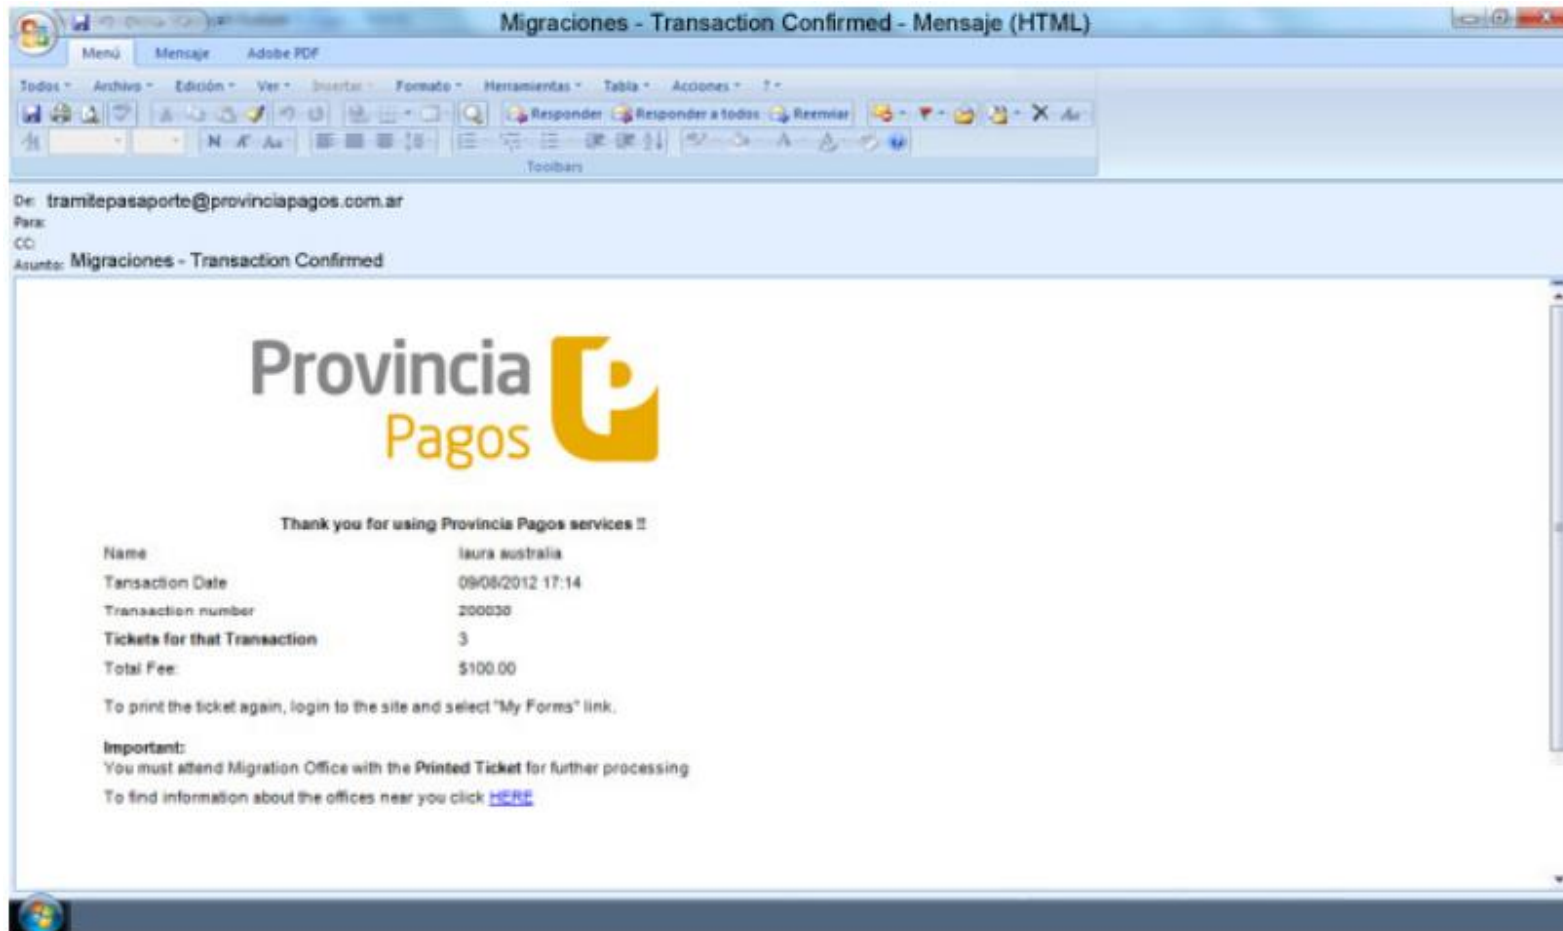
Migraciones - Transaction Confirmed - Mensaje (HTML)

Menú Mensaje Adobe PDF

Todos Archivo Edición Ver Insertar Formato Herramientas Tabla Acciones ?

Responder Responder a todos Reenviar

N K Aa

Toolbars

De: tramitepasaporte@provinciapagos.com.ar
Para:
CC:
Asunto: Migraciones - Transaction Confirmed

Provincia Pagos

Thank you for using Provincia Pagos services !!

| | |
|---|---|
| Name | laura australia |
| Tansaction Date | 09/08/2012 17:14 |
| Transaction number | 200030 |
| Tickets for that Transaction | 3 |
| Total Fee | $100.00 |

To print the ticket again, login to the site and select "My Forms" link.

Important:
You must attend Migration Office with the Printed Ticket for further processing

To find information about the offices near you click HERE